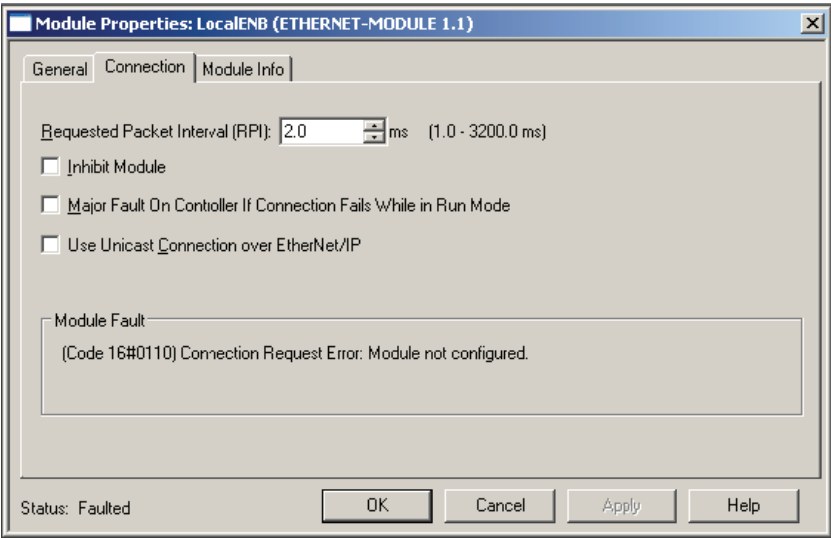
Module Properties: LocalENB (ETHERNET-MODULE 1.1)

General | Connection | Module Info

Requested Packet Interval (RPI): 2.0 ms (1.0 - 3200.0 ms)

Inhibit Module

Major Fault On Controller If Connection Fails While in Run Mode

Use Unicast Connection over EtherNet/IP

Module Fault

(Code 16#0110) Connection Request Error: Module not configured.

Status: Faulted

OK Cancel Apply Help